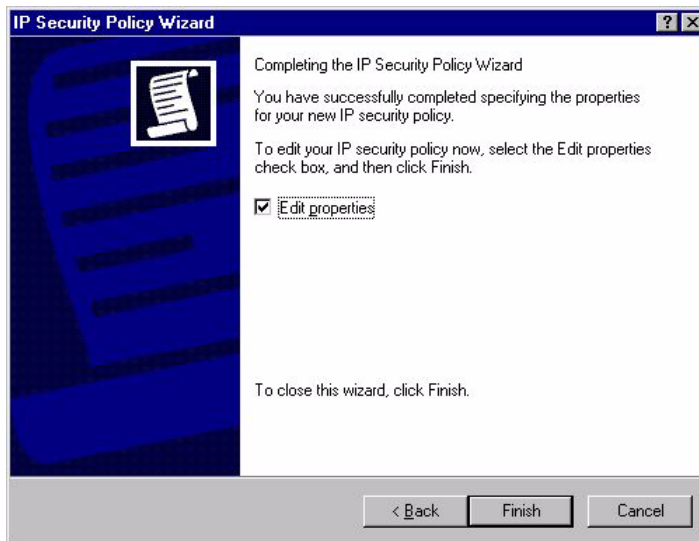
IP Security Policy Wizard

? ×

Completing the IP Security Policy Wizard

You have successfully completed specifying the properties for your new IP security policy.

To edit your IP security policy now, select the Edit properties check box, and then click Finish.

☑ Edit properties

To close this wizard, click Finish.

< Back

Finish

Cancel